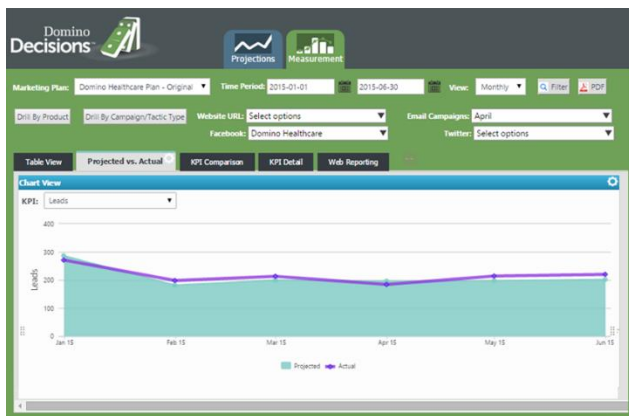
Domino Decisions™

Projections Measurement

Marketing Plan: Domino Healthcare Plan - Original Time Period: 2015-01-01 2015-06-30 View: Monthly Filter PDF

Drill By Product Drill By Campaign/Tactic Type Website URL: Select options Email Campaigns: April

Facebook: Domino Healthcare Twitter: Select options

Table View Projected vs. Actual KPI Comparison KPI Detail Web Reporting

Chart View

KPI: Leads

400

300

200

100

0

Leads

Jan 15 Feb 15 Mar 15 Apr 15 May 15 Jun 15

Projected Actual